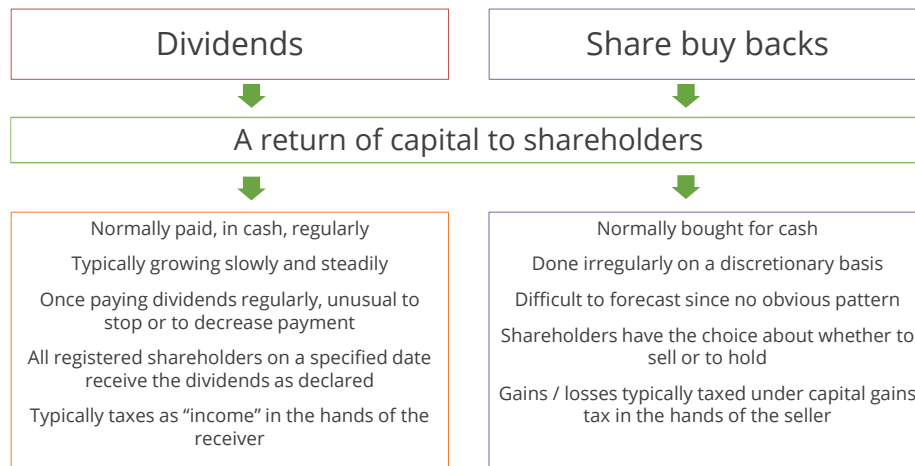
Dividends

Share buy backs

A return of capital to shareholders

Normally paid, in cash, regularly

Typically growing slowly and steadily

Once paying dividends regularly, unusual to stop or to decrease payment

All registered shareholders on a specified date receive the dividends as declared

Typically taxes as “income” in the hands of the receiver

Normally bought for cash

Done irregularly on a discretionary basis

Difficult to forecast since no obvious pattern

Shareholders have the choice about whether to sell or to hold

Gains / losses typically taxed under capital gains tax in the hands of the seller